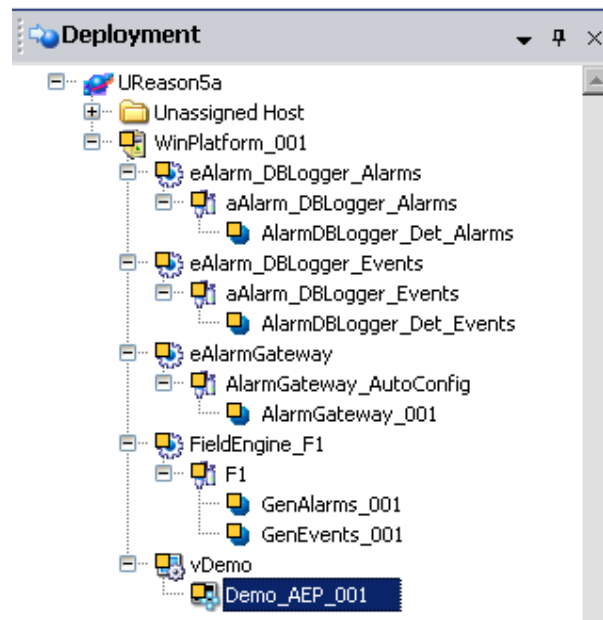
Deployment

UReason5a
Unassigned Host
WinPlatform_001
eAlarm_DBLogger_Alarms
aAlarm_DBLogger_Alarms
AlarmDBLogger_Det_Alarms
eAlarm_DBLogger_Events
aAlarm_DBLogger_Events
AlarmDBLogger_Det_Events
eAlarmGateway
AlarmGateway_AutoConfig
AlarmGateway_001
FieldEngine_F1
F1
GenAlarms_001
GenEvents_001
vDemo
Demo_AEP_001